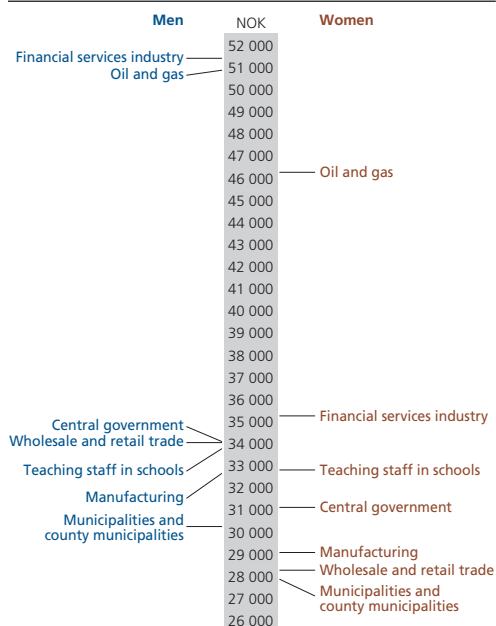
Men NOK Women

Financial services industry
Oil and gas

52 000
51 000
50 000
49 000
48 000
47 000
46 000
45 000
44 000
43 000
42 000
41 000
40 000
39 000
38 000
37 000
36 000
35 000
34 000
33 000
32 000
31 000
30 000
29 000
28 000
27 000
26 000

Oil and gas

Central government
Wholesale and retail trade
Teaching staff in schools
Manufacturing
Municipalities and county municipalities

Financial services industry
Teaching staff in schools
Central government
Manufacturing
Wholesale and retail trade
Municipalities and county municipalities